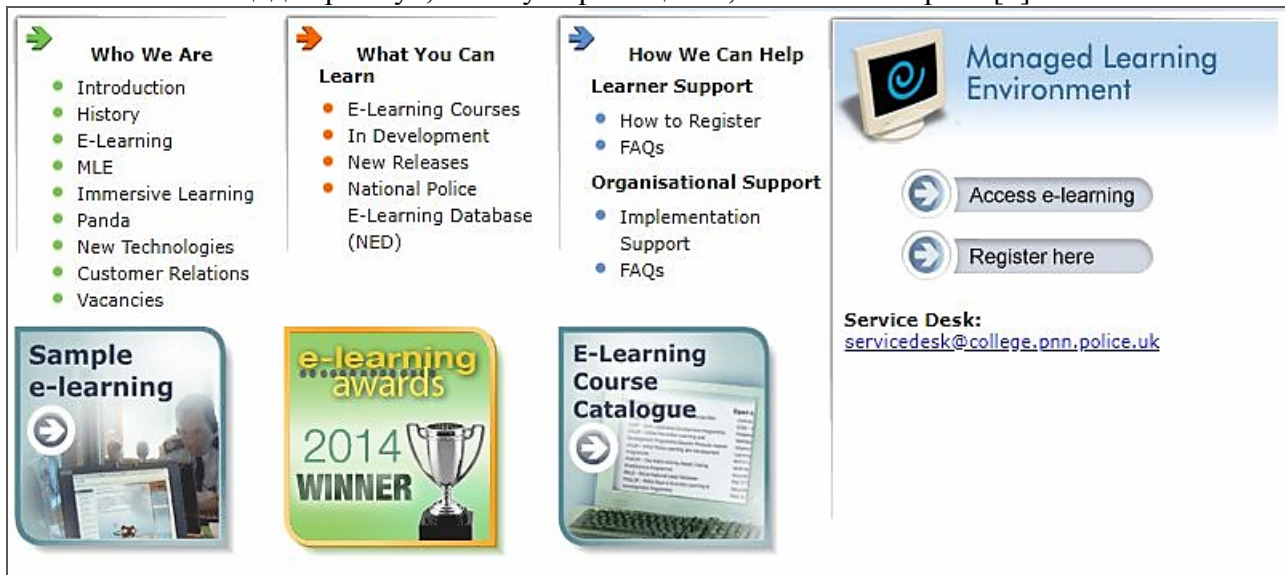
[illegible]

Who We Are
- Introduction
- History
- E-Learning
- MLE
- Immersive Learning
- Panda
- New Technologies
- Customer Relations
- Vacancies

What You Can Learn
- E-Learning Courses
- In Development
- New Releases
- National Police E-Learning Database (NED)

How We Can Help
Learner Support
- How to Register
- FAQs

Organisational Support
- Implementation Support
- FAQs

Managed Learning Environment

Access e-learning

Register here

Service Desk:
servicedesk@college.pnn.police.uk

Sample e-learning

e-learning awards
2014
WINNER

E-Learning Course Catalogue